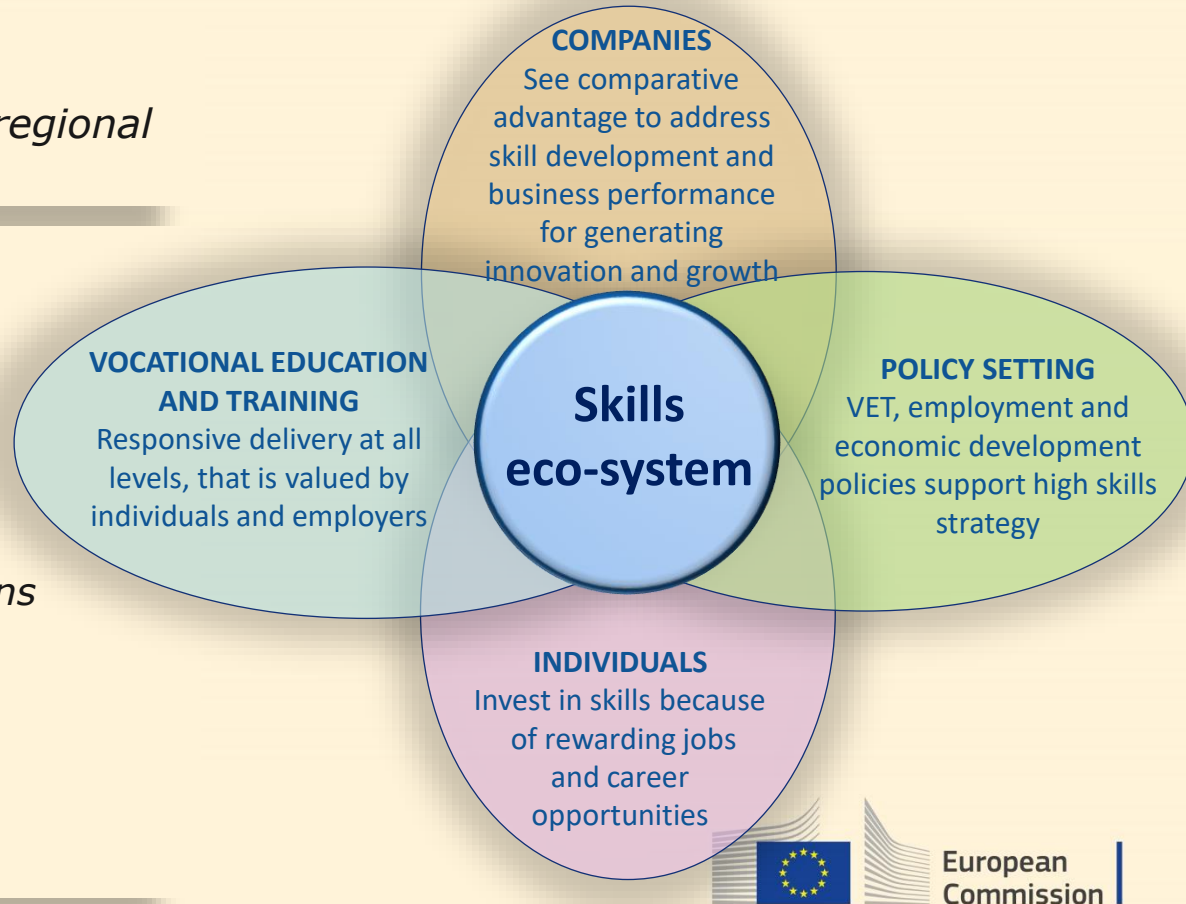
regional

ns

COMPANIES
See comparative advantage to address skill development and business performance for generating innovation and growth

VOCATIONAL EDUCATION AND TRAINING
Responsive delivery at all levels, that is valued by individuals and employers

Skills eco-system

POLICY SETTING
VET, employment and economic development policies support high skills strategy

INDIVIDUALS
Invest in skills because of rewarding jobs and career opportunities

European Commission